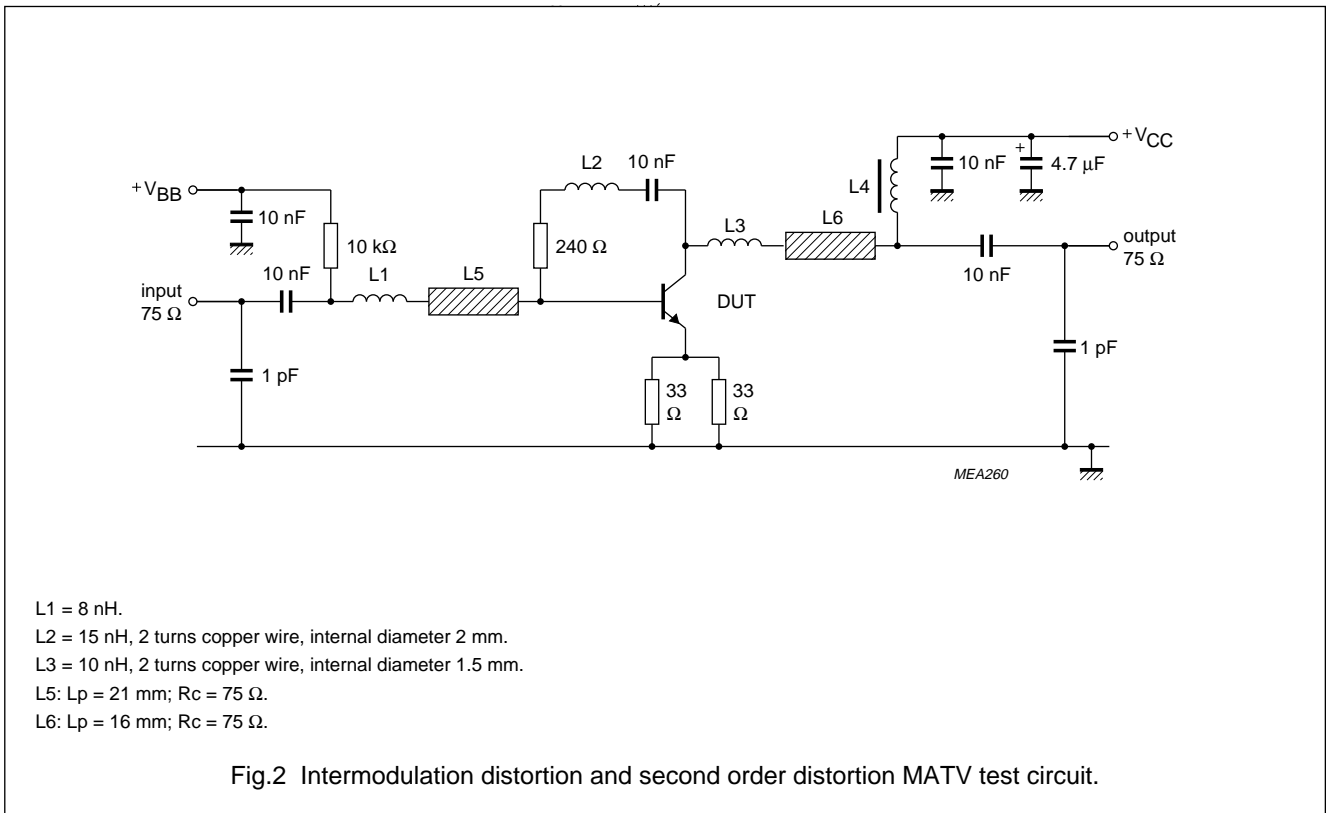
$+V_{CC}$

$+V_{BB}$

10 nF

L2

10 nF

L4

10 nF

+

4.7 μF

10 nF

10 kΩ

240 Ω

L3

L6

10 nF

L1

L5

output
75 Ω

10 nF

input
75 Ω

DUT

1 pF

1 pF

33
Ω

33
Ω

MEA260

L1 = 8 nH.

L2 = 15 nH, 2 turns copper wire, internal diameter 2 mm.

L3 = 10 nH, 2 turns copper wire, internal diameter 1.5 mm.

L5: Lp = 21 mm; Rc = 75 Ω.

L6: Lp = 16 mm; Rc = 75 Ω.

Fig.2 Intermodulation distortion and second order distortion MATV test circuit.